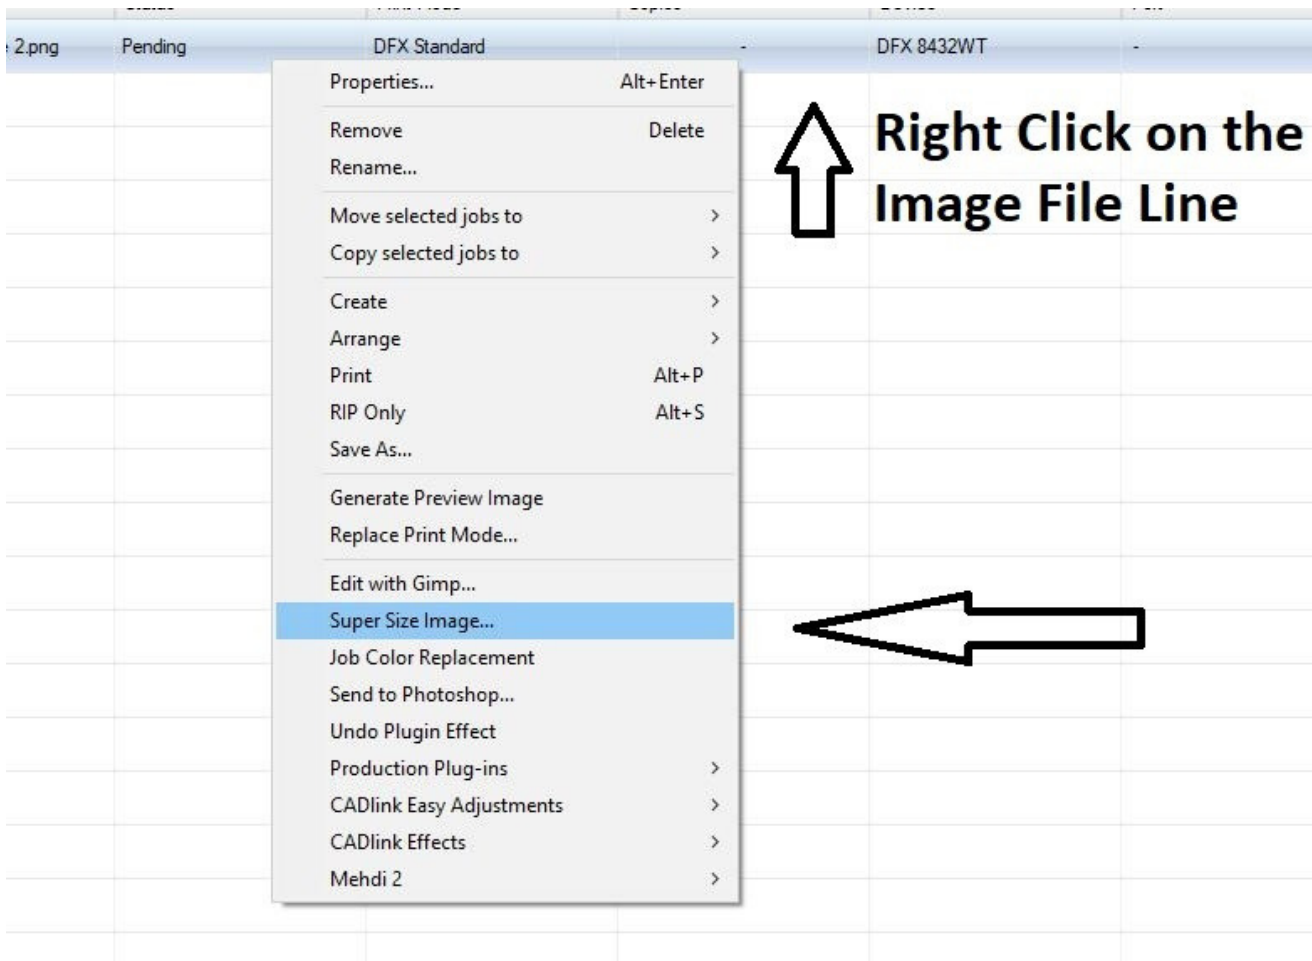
2.png Pending DFX Standard - DFX 8432WT -

Properties... Alt+Enter
Remove Delete
Rename...
Move selected jobs to >
Copy selected jobs to >
Create >
Arrange >
Print Alt+P
RIP Only Alt+S
Save As...
Generate Preview Image
Replace Print Mode...
Edit with Gimp...
Super Size Image...
Job Color Replacement
Send to Photoshop...
Undo Plugin Effect
Production Plug-ins >
CADlink Easy Adjustments >
CADlink Effects >
Mehdi 2 >

Right Click on the Image File Line